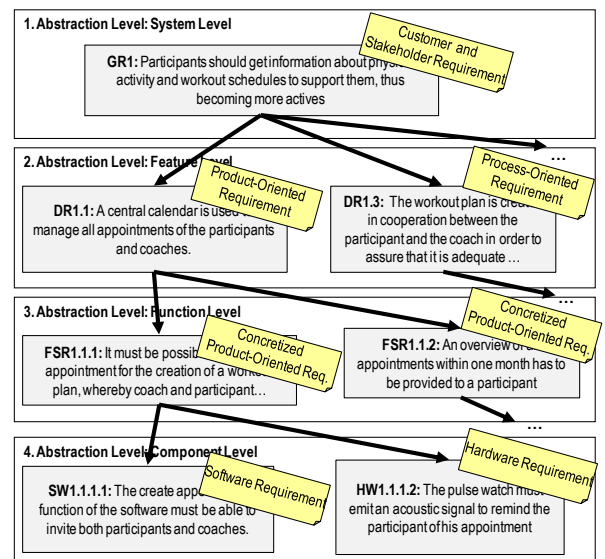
1. Abstraction Level: System Level

Customer and Stakeholder Requirement

GR1: Participants should get information about phys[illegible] activity and workout schedules to support them, thus becoming more actives

...

2. Abstraction Level: Feature Level

Process-Oriented Requirement

Product-Oriented Requirement

DR1.1: A central calendar is used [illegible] manage all appointments of the participants and coaches.

DR1.3: The workout plan is crea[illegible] in cooperation between the participant and the coach in order to assure that it is adequate …

...

3. Abstraction Level: Function Level

Concretized Product-Oriented Req.

Concretized Product-Oriented Req.

FSR1.1.1: It must be possib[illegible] appointment for the creation of a work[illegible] plan, whereby coach and participant…

FSR1.1.2: An overview of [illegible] appointments within one month has to be provided to a participant

...

4. Abstraction Level: Component Level

Hardware Requirement

Software Requirement

SW1.1.1.1: The create appo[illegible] function of the software must be able to invite both participants and coaches.

HW1.1.1.2: The pulse watch must emit an acoustic signal to remind the participant of his appointment